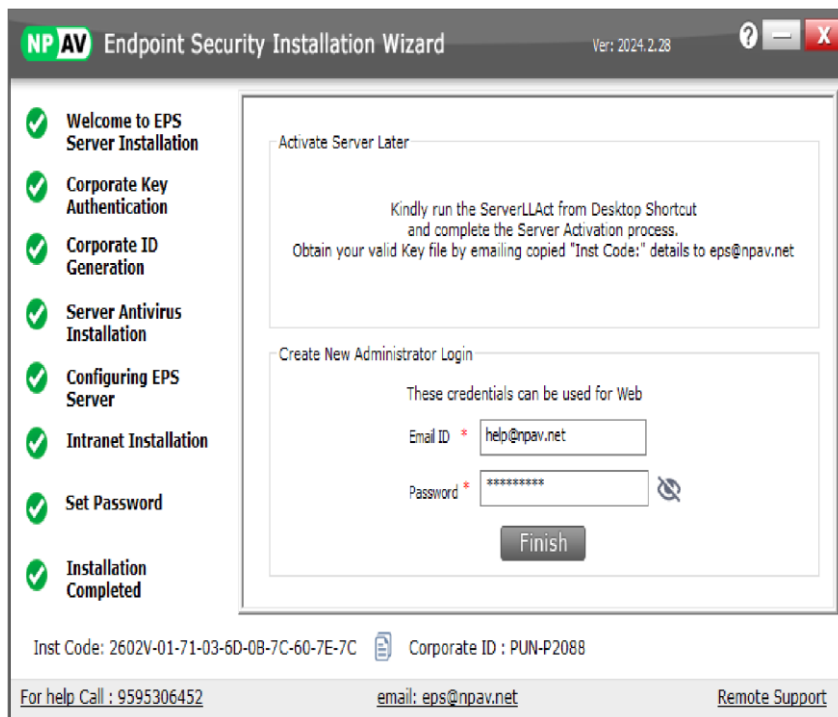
NP AV Endpoint Security Installation Wizard

Ver: 2024.2.28

?

X

Welcome to EPS Server Installation

Corporate Key Authentication

Corporate ID Generation

Server Antivirus Installation

Configuring EPS Server

Intranet Installation

Set Password

Installation Completed

Activate Server Later

Kindly run the ServerLLAct from Desktop Shortcut and complete the Server Activation process. Obtain your valid Key file by emailing copied "Inst Code:" details to eps@npav.net

Create New Administrator Login

These credentials can be used for Web

Email ID * help@npav.net

Password * *********

Finish

Inst Code: 2602V-01-71-03-6D-0B-7C-60-7E-7C

Corporate ID : PUN-P2088

For help Call : 9595306452

email: eps@npav.net

Remote Support